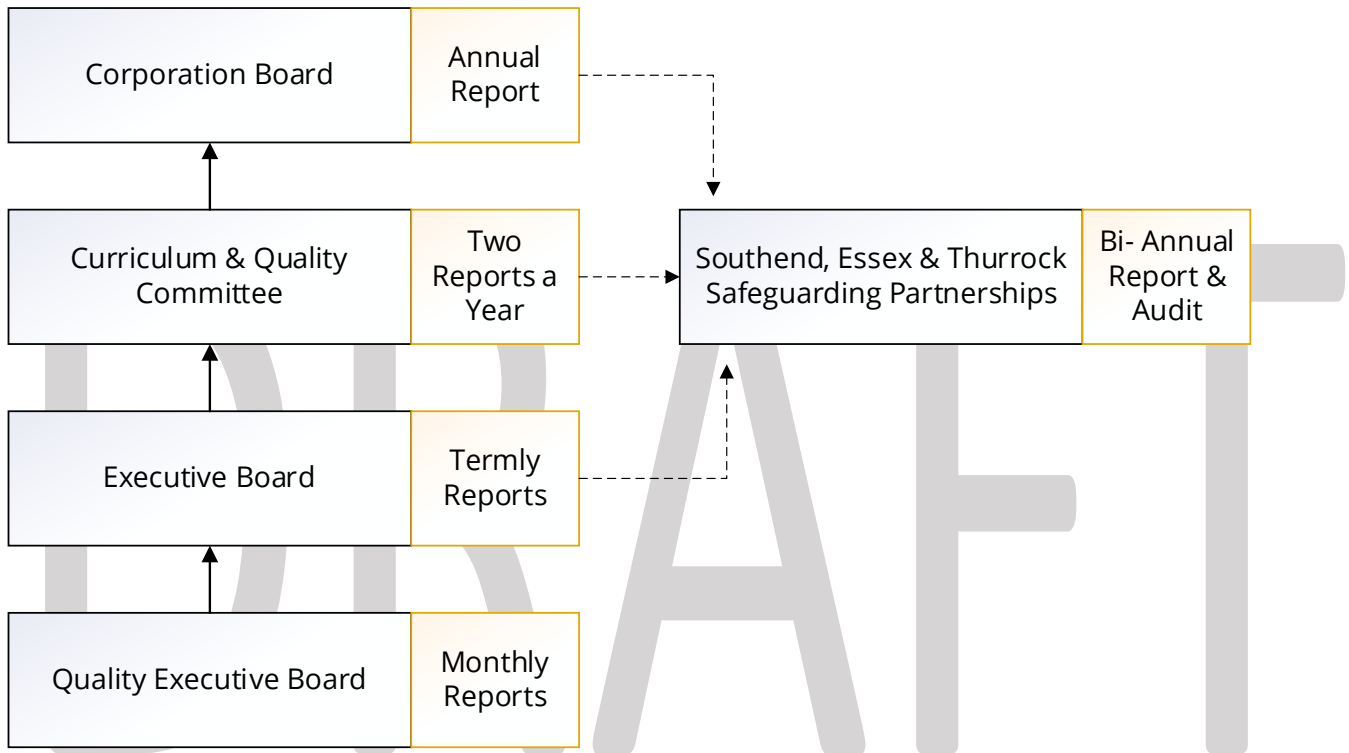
Corporation Board

Annual Report

Curriculum & Quality Committee

Two Reports a Year

Southend, Essex & Thurrock Safeguarding Partnerships

Bi- Annual Report & Audit

Executive Board

Termly Reports

Quality Executive Board

Monthly Reports

DRAFT